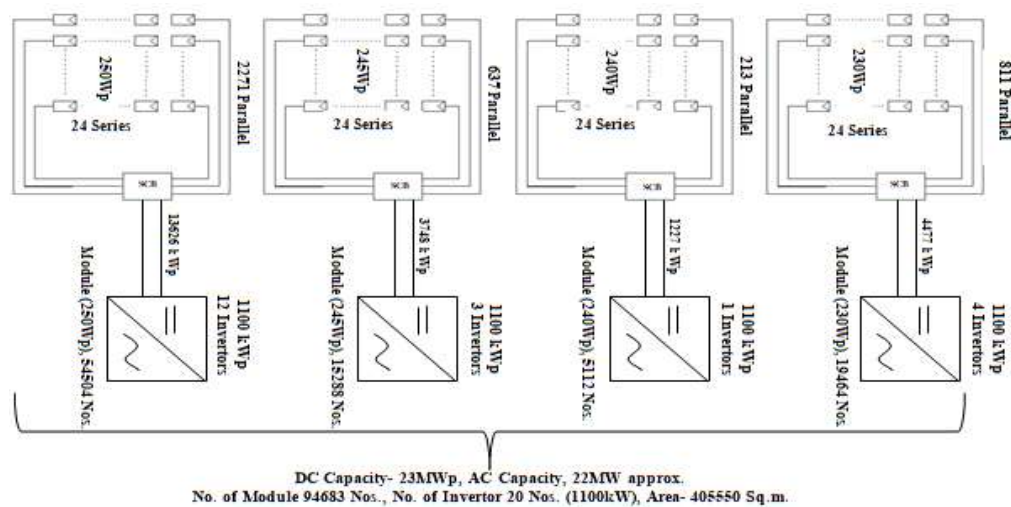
250Wp

24 Series

2271 Parallel

SCB

13626 kWp

Module (250Wp), 54504 Nos.

1100 kWp
12 Invertors

245Wp

24 Series

637 Parallel

SCB

3748 kWp

Module (245Wp), 15288 Nos.

1100 kWp
3 Invertors

240Wp

24 Series

213 Parallel

SCB

1227 kWp

Module (240Wp), 5112 Nos.

1100 kWp
1 Invertors

230Wp

24 Series

811 Parallel

SCB

4477 kWp

Module (230Wp), 19464 Nos.

1100 kWp
4 Invertors

DC Capacity- 23MWp, AC Capacity, 22MW approx.
No. of Module 94683 Nos., No. of Invertor 20 Nos. (1100kW), Area- 405550 Sq.m.